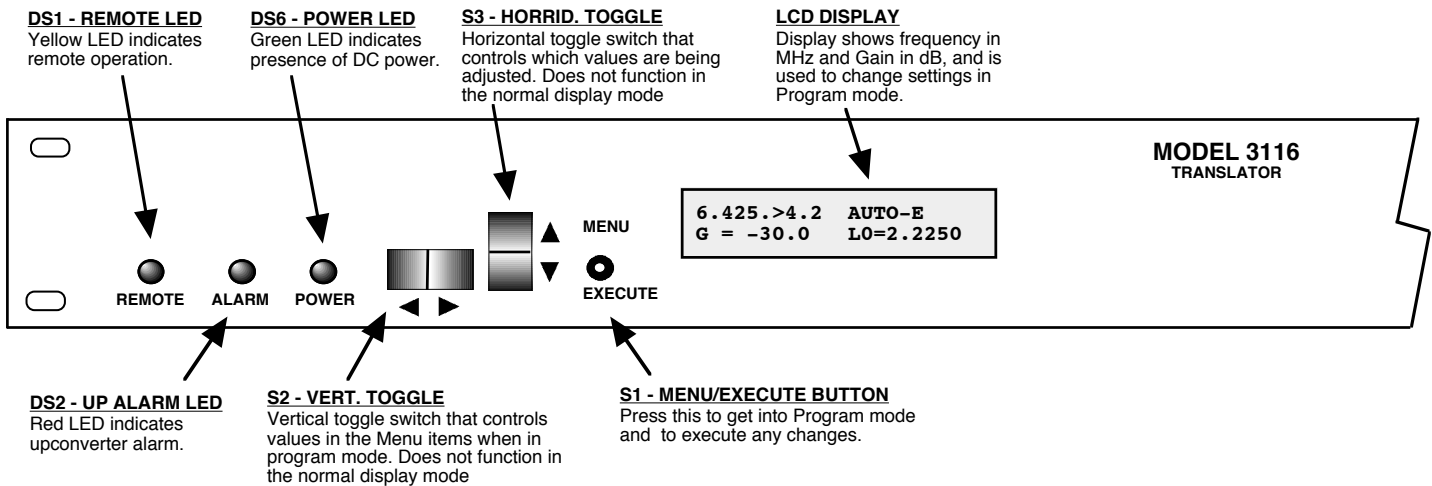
DS1 - REMOTE LED
Yellow LED indicates remote operation.

DS6 - POWER LED
Green LED indicates presence of DC power.

S3 - HORRID. TOGGLE
Horizontal toggle switch that controls which values are being adjusted. Does not function in the normal display mode

LCD DISPLAY
Display shows frequency in MHz and Gain in dB, and is used to change settings in Program mode.

MODEL 3116
TRANSLATOR

6.425.>4.2 AUTO-E
G = -30.0 LO=2.2250

MENU

EXECUTE

REMOTE ALARM POWER

◀ ▶

▲
▼

DS2 - UP ALARM LED
Red LED indicates upconverter alarm.

S2 - VERT. TOGGLE
Vertical toggle switch that controls values in the Menu items when in program mode. Does not function in the normal display mode

S1 - MENU/EXECUTE BUTTON
Press this to get into Program mode and to execute any changes.